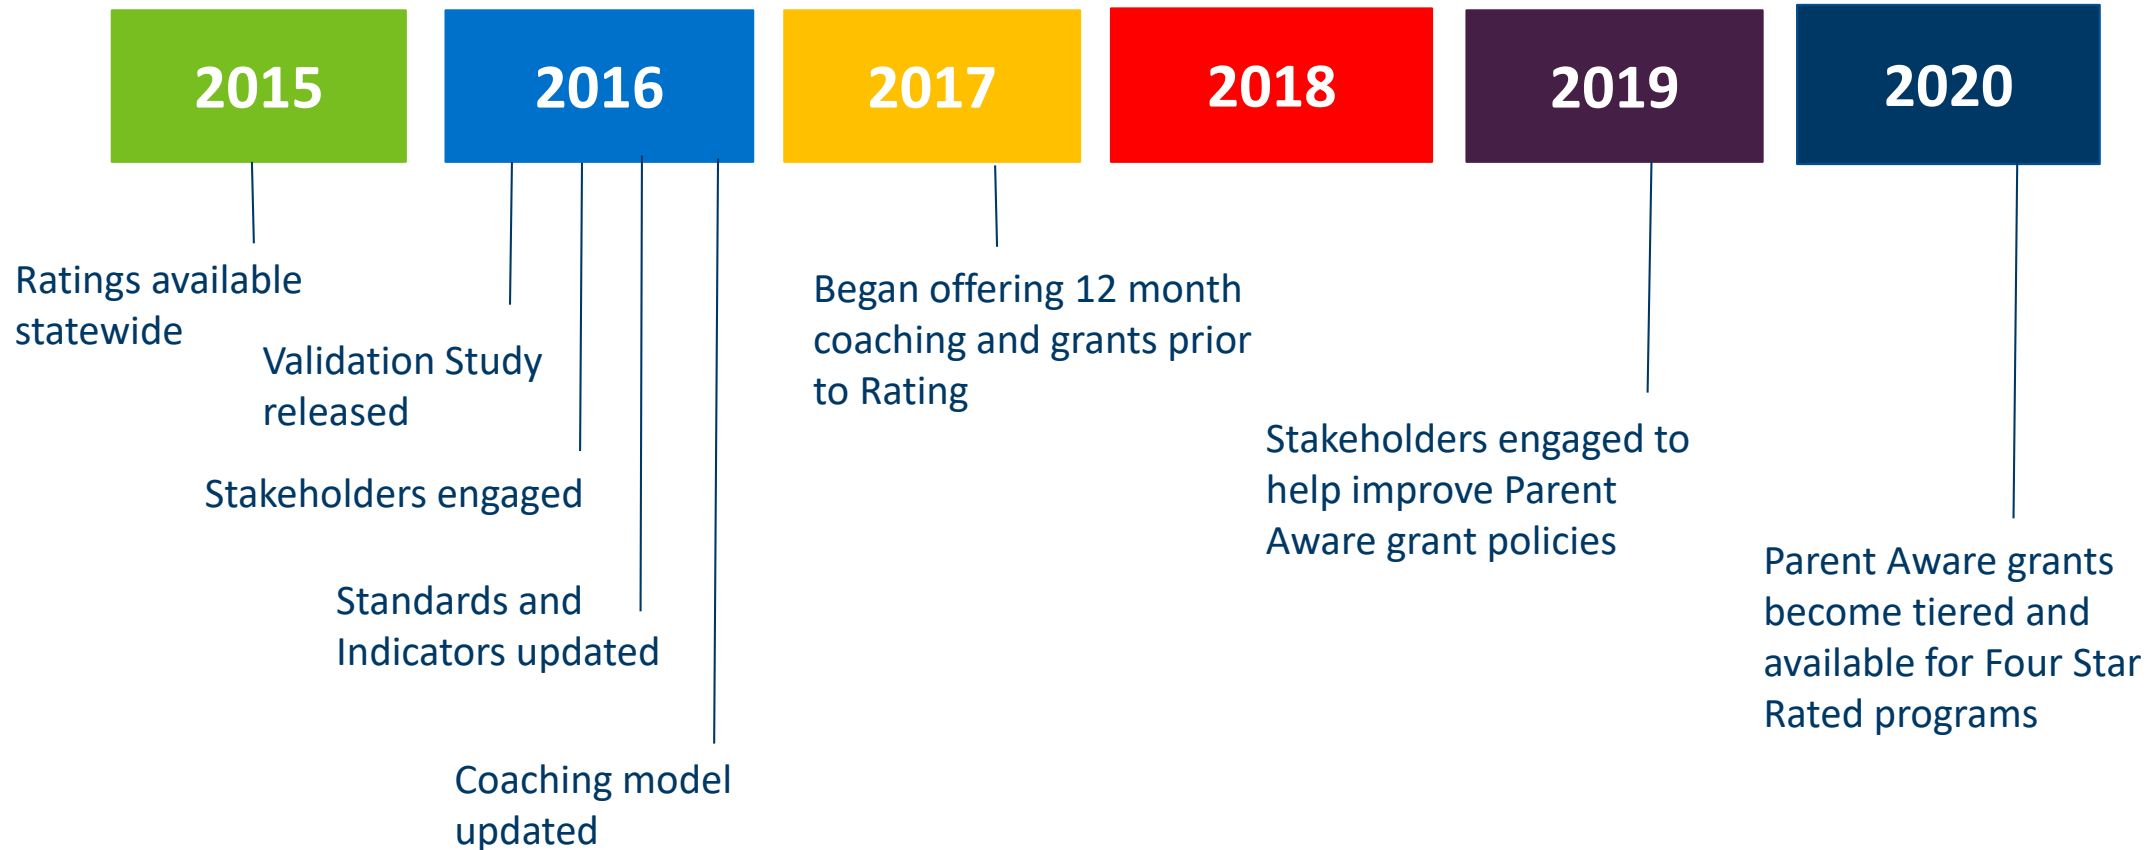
2015

2016

2017

2018

2019

2020

Ratings available statewide

Validation Study released

Stakeholders engaged

Standards and Indicators updated

Coaching model updated

Began offering 12 month coaching and grants prior to Rating

Stakeholders engaged to help improve Parent Aware grant policies

Parent Aware grants become tiered and available for Four Star Rated programs